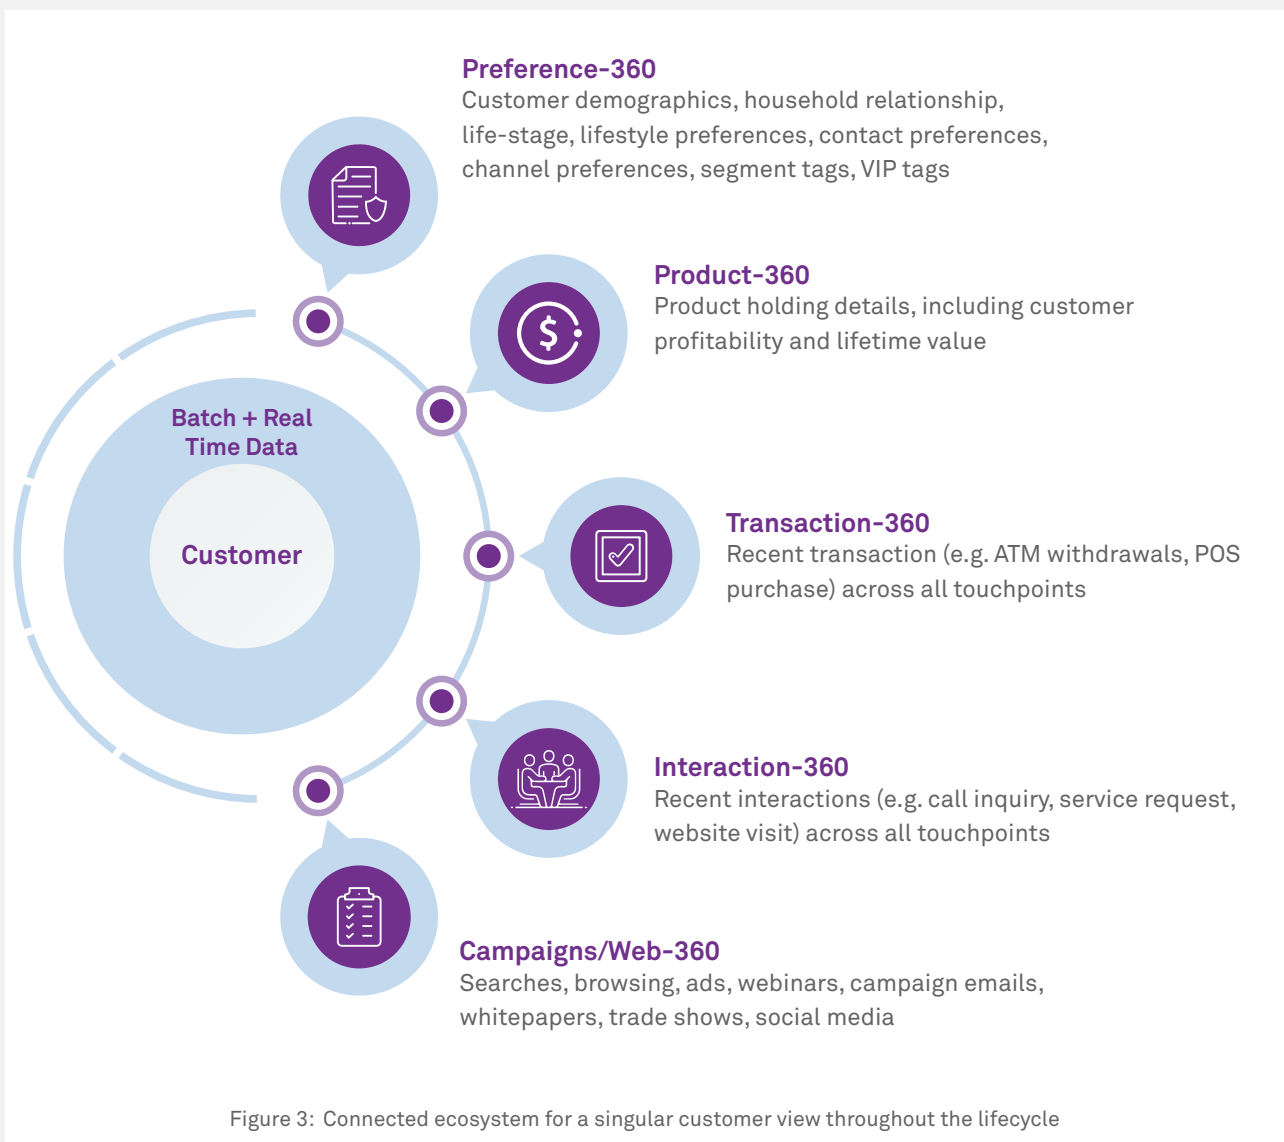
Batch + Real Time Data

Customer

Preference-360
Customer demographics, household relationship, life-stage, lifestyle preferences, contact preferences, channel preferences, segment tags, VIP tags

Product-360
Product holding details, including customer profitability and lifetime value

Transaction-360
Recent transaction (e.g. ATM withdrawals, POS purchase) across all touchpoints

Interaction-360
Recent interactions (e.g. call inquiry, service request, website visit) across all touchpoints

Campaigns/Web-360
Searches, browsing, ads, webinars, campaign emails, whitepapers, trade shows, social media

Figure 3: Connected ecosystem for a singular customer view throughout the lifecycle